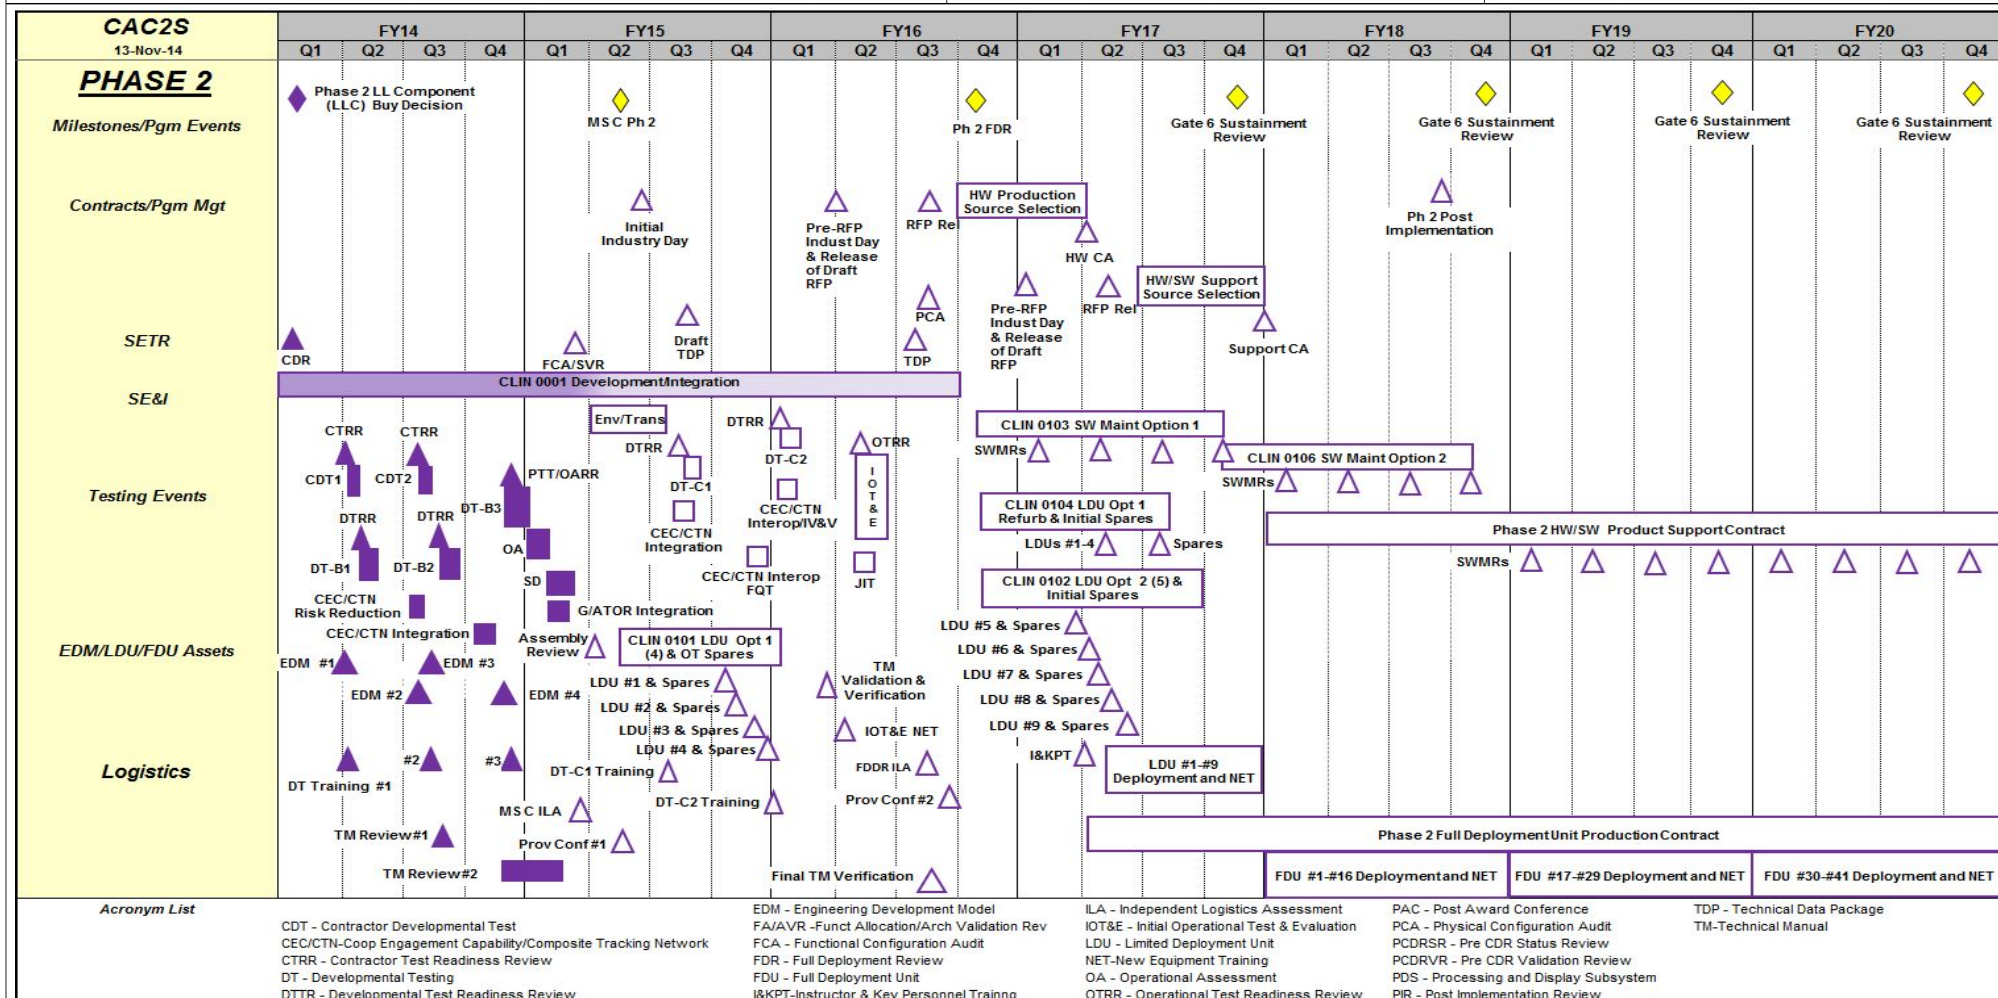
CAC2S
13-Nov-14

| FY14 | | | | FY15 | | | | FY16 | | | | FY17 | | | | FY18 | | | | FY19 | | | | FY20 | | | |
|---|---|---|---|---|---|---|---|---|---|---|---|---|---|---|---|---|---|---|---|---|---|---|---|---|---|---|---|
| Q1 | Q2 | Q3 | Q4 | Q1 | Q2 | Q3 | Q4 | Q1 | Q2 | Q3 | Q4 | Q1 | Q2 | Q3 | Q4 | Q1 | Q2 | Q3 | Q4 | Q1 | Q2 | Q3 | Q4 | Q1 | Q2 | Q3 | Q4 |

PHASE 2

Milestones/Pgm Events
Phase 2 LL Component (LLC) Buy Decision
MSC Ph 2
Ph 2 FDR
Gate 6 Sustainment Review
Gate 6 Sustainment Review
Gate 6 Sustainment Review
Gate 6 Sustainment Review

Contracts/Pgm Mgt
Initial Industry Day
Pre-RFP Indust Day & Release of Draft RFP
RFP Rel
HW Production Source Selection
HW CA
Ph 2 Post Implementation
HW/SW Support Source Selection
Pre-RFP Indust Day & Release of Draft RFP
RFP Rel
Support CA

SETR
CDR
FCA/SVR
Draft TDP
PCA
TDP

SE&I
CLIN 0001 Development/Integration

Testing Events
CTRR
CTRR
CDT1
CDT2
DTRR
DTRR
DT-B3
DT-B1
DT-B2
PTT/OARR
OA
SD
CEC/CTN Risk Reduction
CEC/CTN Integration
Env/Trans
DTRR
DT-C1
CEC/CTN Integration
DTRR
DT-C2
CEC/CTN Interop/IV&V
CEC/CTN Interop FQT
G/ATOR Integration
OTRR
IOT&E
JIT
CLIN 0103 SW Maint Option 1
SWMRs
CLIN 0106 SW Maint Option 2
SWMRs
CLIN 0104 LDU Opt 1 Refurb & Initial Spares
LDUs #1-4
Spares
Phase 2 HW/SW Product Support Contract
SWMRs
CLIN 0102 LDU Opt 2 (5) & Initial Spares

EDM/LDU/FDU Assets
EDM #1
EDM #3
EDM #2
EDM #4
Assembly Review
CLIN 0101 LDU Opt 1 (4) & OT Spares
LDU #1 & Spares
LDU #2 & Spares
LDU #3 & Spares
LDU #4 & Spares
TM Validation & Verification
IOT&E NET
LDU #5 & Spares
LDU #6 & Spares
LDU #7 & Spares
LDU #8 & Spares
LDU #9 & Spares

Logistics
DT Training #1
#2
#3
DT-C1 Training
DT-C2 Training
FDDR ILA
I&KPT
LDU #1-#9 Deployment and NET
MSC ILA
Prov Conf #2
Prov Conf #1
TM Review#1
TM Review#2
Final TM Verification
Phase 2 Full Deployment Unit Production Contract
FDU #1-#16 Deployment and NET
FDU #17-#29 Deployment and NET
FDU #30-#41 Deployment and NET

Acronym List
CDT - Contractor Developmental Test
CEC/CTN-Coop Engagement Capability/Composite Tracking Network
CTRR - Contractor Test Readiness Review
DT - Developmental Testing
DTTR - Developmental Test Readiness Review
EDM - Engineering Development Model
FA/AVR -Funct Allocation/Arch Validation Rev
FCA - Functional Configuration Audit
FDR - Full Deployment Review
FDU - Full Deployment Unit
I&KPT-Instructor & Key Personnel Training
ILA - Independent Logistics Assessment
IOT&E - Initial Operational Test & Evaluation
LDU - Limited Deployment Unit
NET-New Equipment Training
OA - Operational Assessment
OTRR - Operational Test Readiness Review
PAC - Post Award Conference
PCA - Physical Configuration Audit
PCDRSR - Pre CDR Status Review
PCDRVR - Pre CDR Validation Review
PDS - Processing and Display Subsystem
PIR - Post Implementation Review
TDP - Technical Data Package
TM-Technical Manual